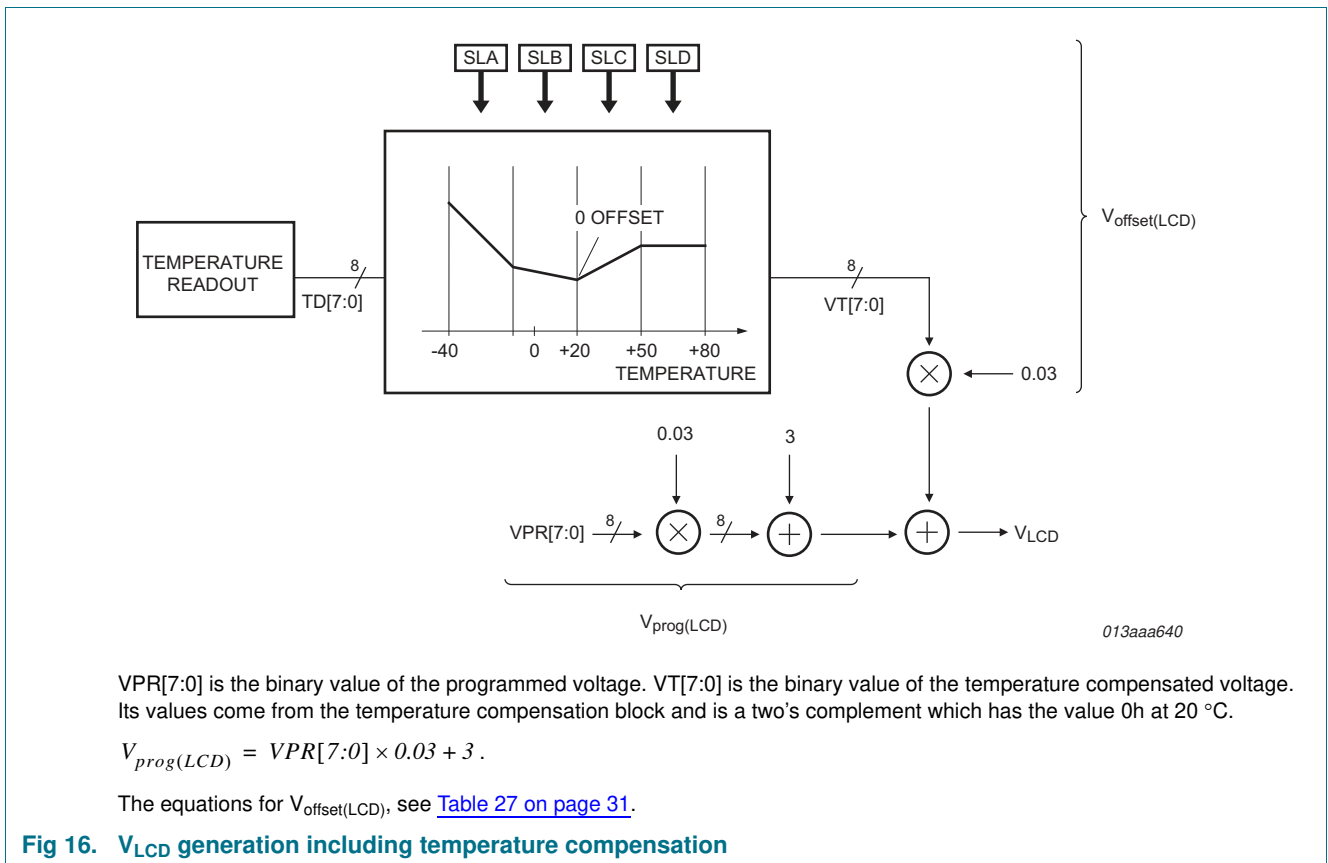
SLA SLB SLC SLD

TEMPERATURE READOUT

8

TD[7:0]

0 OFFSET

-40 0 +20 +50 +80

TEMPERATURE

8

VT[7:0]

$V_{offset(LCD)}$

0.03

0.03

3

VPR[7:0]

8

8

$V_{LCD}$

$V_{prog(LCD)}$

013aaa640

VPR[7:0] is the binary value of the programmed voltage. VT[7:0] is the binary value of the temperature compensated voltage. Its values come from the temperature compensation block and is a two's complement which has the value 0h at 20 °C.

$V_{prog(LCD)} = VPR[7:0] \times 0.03 + 3$ .

The equations for $V_{offset(LCD)}$, see Table 27 on page 31.

Fig 16. $V_{LCD}$ generation including temperature compensation